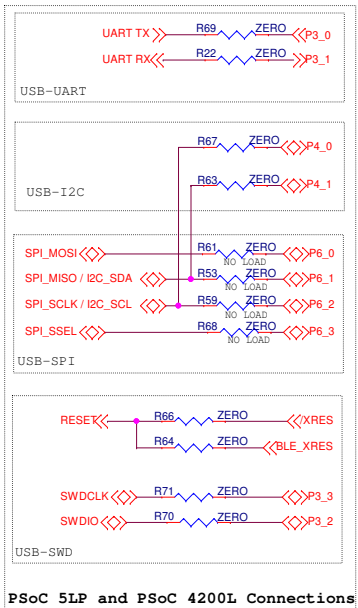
UART TX
R69
ZERO
P3_0
UART RX
R22
ZERO
P3_1
USB-UART

R67
ZERO
P4_0
R63
ZERO
P4_1
USB-I2C

SPI_MOSI
R61
ZERO
NO LOAD
P6_0
SPI_MISO / I2C_SDA
R53
ZERO
NO LOAD
P6_1
SPI_SCLK / I2C_SCL
R59
ZERO
NO LOAD
P6_2
SPI_SSEL
R68
ZERO
NO LOAD
P6_3
USB-SPI

RESET
R66
ZERO
XRES
R64
ZERO
BLE_XRES
SWDCLK
R71
ZERO
P3_3
SWDIO
R70
ZERO
P3_2
USB-SWD

PSoC 5LP and PSoC 4200L Connections